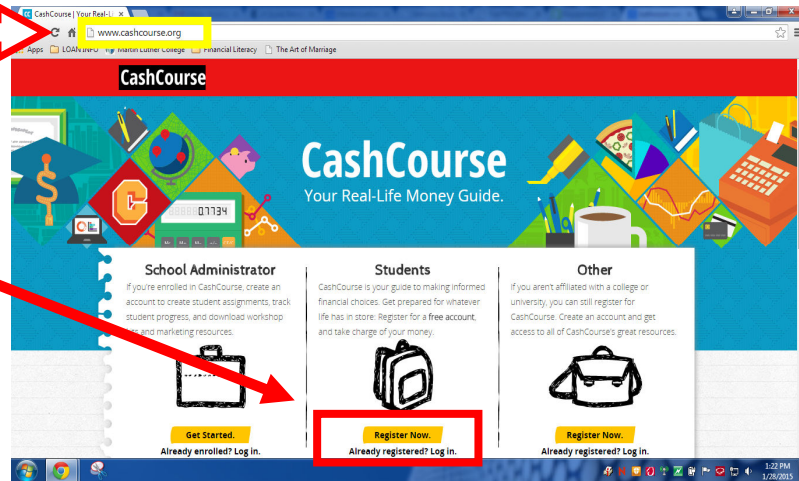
CashCourse | Your Real-Li ×

www.cashcourse.org

Apps LOAN INFO Martin Luther College Financial Literacy The Art of Marriage

CashCourse

CashCourse
Your Real-Life Money Guide.

07734

School Administrator
If you're enrolled in CashCourse, create an account to create student assignments, track student progress, and download workshop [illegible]ts and marketing resources.

Get Started.
Already enrolled? Log in.

Students
CashCourse is your guide to making informed financial choices. Get prepared for whatever life has in store. Register for a free account, and take charge of your money.

Register Now.
Already registered? Log in.

Other
If you aren't affiliated with a college or university, you can still register for CashCourse. Create an account and get access to all of CashCourse's great resources.

Register Now.
Already registered? Log in.

1:22 PM
1/28/2015